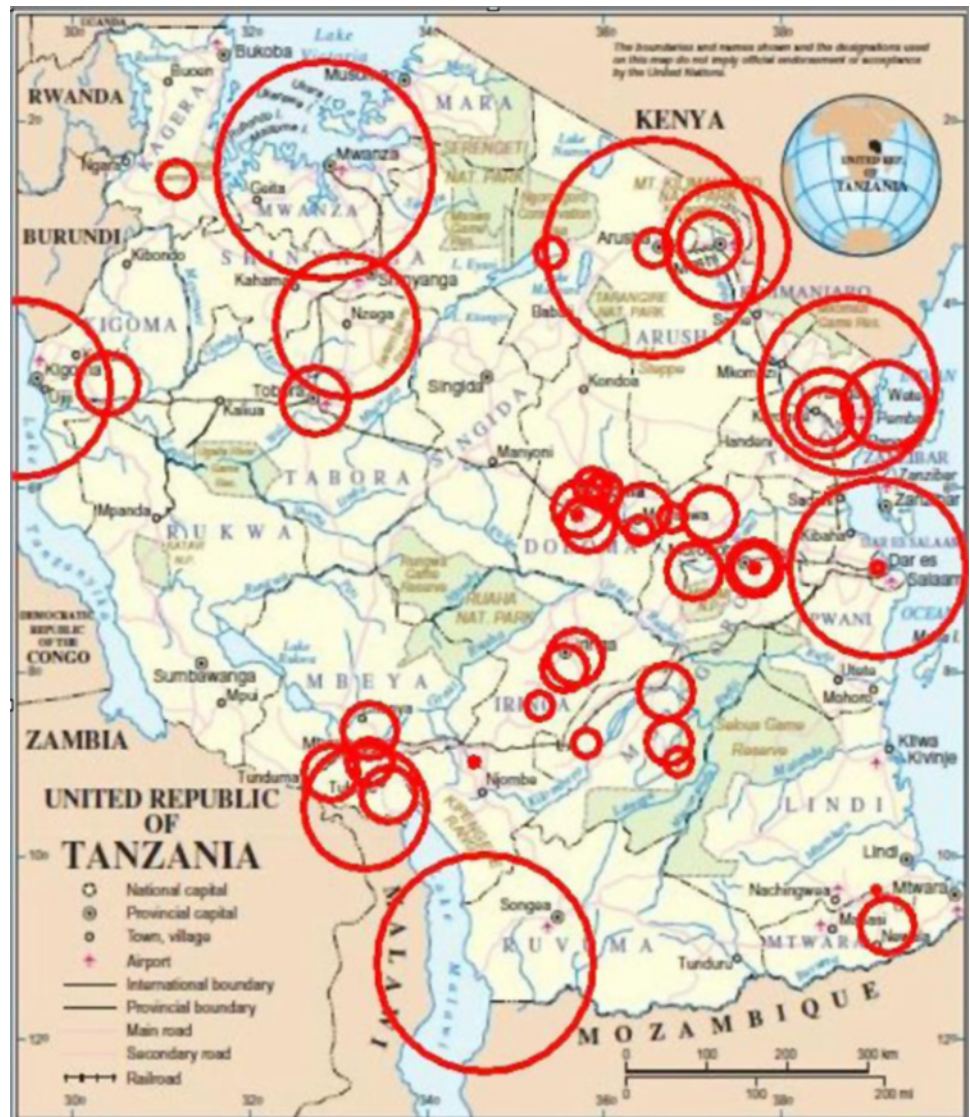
UGANDA
30°
32°
34°
36°
38°
Lake Victoria
Bukoba
Musoma
The boundaries and names shown and the designations used on this map do not imply official endorsement or acceptance by the United Nations.
RWANDA
Biharamulo
KAGERA
MARA
KENYA
2°
Ukerewe I.
Ngara
Mwanza
SERENGETI NAT. PARK
Lake Natron
MT. KILIMANJARO
UNITED REP. OF TANZANIA
Geita
MWANZA
BURUNDI
Ngorongoro Conservation Area
Arusha
Moshi
Kibondo
SHINYANGA
Kahama
Shinyanga
Babati
TARANGIRE NAT. PARK
KILIMANJARO
4°
KIGOMA
Nzega
ARUSHA
Kigoma
Ujiji
Singida
Kondoa
Mkomazi
Tabora
Kaliua
SINGIDA
Handeni
Wete
Pemba
ZANZIBAR
TABORA
Manyoni
Zanzibar
6°
Mpanda
RUKWA
DODOMA
Kibaha
DAR ES SALAAM
Dar es Salaam
DEMOCRATIC REPUBLIC OF THE CONGO
RUAHA NAT. PARK
PWANI
OCEAN
Mafia I.
Sumbawanga
Mpui
MBEYA
IRINGA
Utete
Mohoro
8°
ZAMBIA
Mbeya
Selous Game Reserve
Kilwa Kivinje
Tunduma
Njombe
LINDI
UNITED REPUBLIC OF TANZANIA
Tukuyu
10°
Lindi
National capital
Provincial capital
Town, village
Airport
International boundary
Provincial boundary
Main road
Secondary road
Railroad
MALAWI
Songea
RUVUMA
Nachingwea
Masasi
Mtwara
MTWARA
Newala
Tunduru
MOZAMBIQUE
12°
0
100
200
300 km
0
100
200 mi
30°
34°
36°
38°